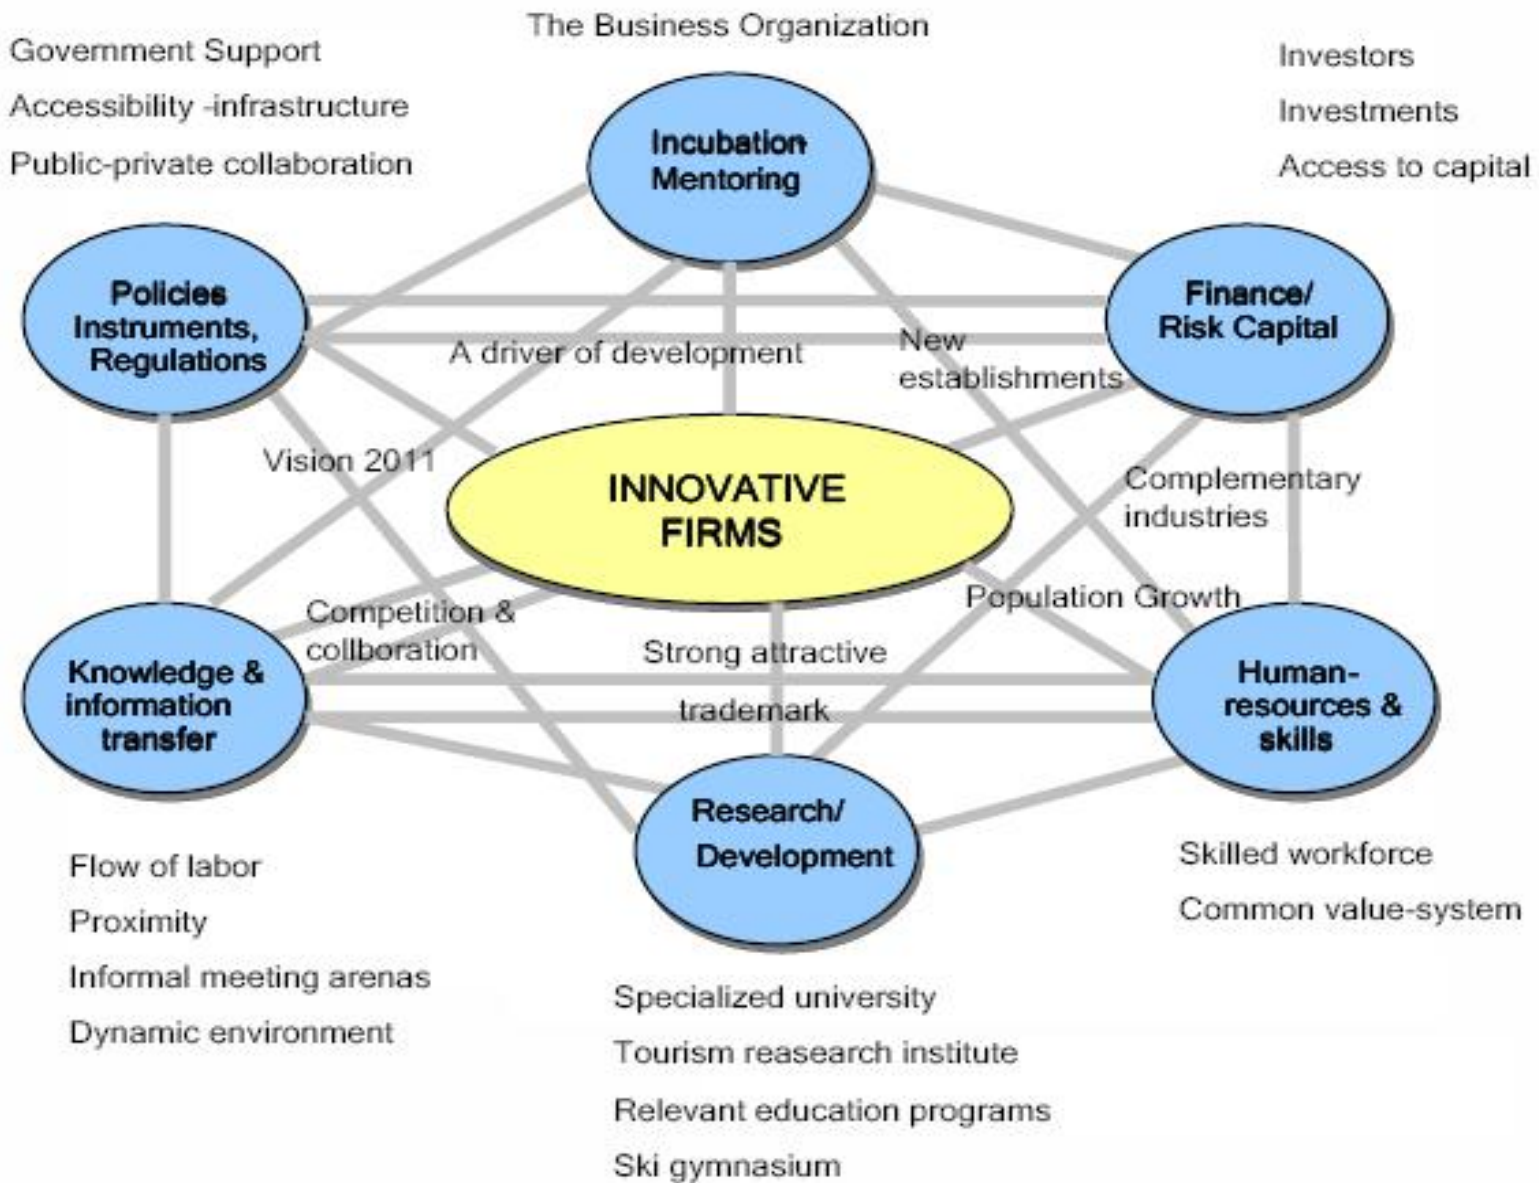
The Business Organization

Government Support
Accessibility -infrastructure
Public-private collaboration

Investors
Investments
Access to capital

Incubation Mentoring

Policies Instruments, Regulations

Finance/ Risk Capital

A driver of development

New establishments

Vision 2011

INNOVATIVE FIRMS

Complementary industries

Population Growth

Competition & collboration

Strong attractive trademark

Knowledge & information transfer

Human-resources & skills

Research/ Development

Flow of labor
Proximity
Informal meeting arenas
Dynamic environment

Skilled workforce
Common value-system

Specialized university
Tourism reasearch institute
Relevant education programs
Ski gymnasium